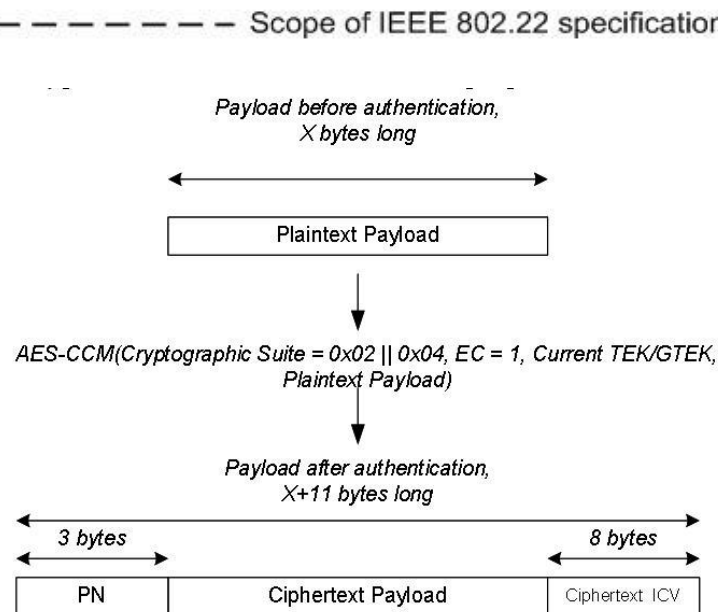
Scope of IEEE 802.22 specificatior

Payload before authentication, X bytes long

Plaintext Payload

AES-CCM(Cryptographic Suite = 0x02 || 0x04, EC = 1, Current TEK/GTEK, Plaintext Payload)

Payload after authentication, X+11 bytes long

3 bytes

8 bytes

| PN | Ciphertext Payload | Ciphertext ICV |
|---|---|---|